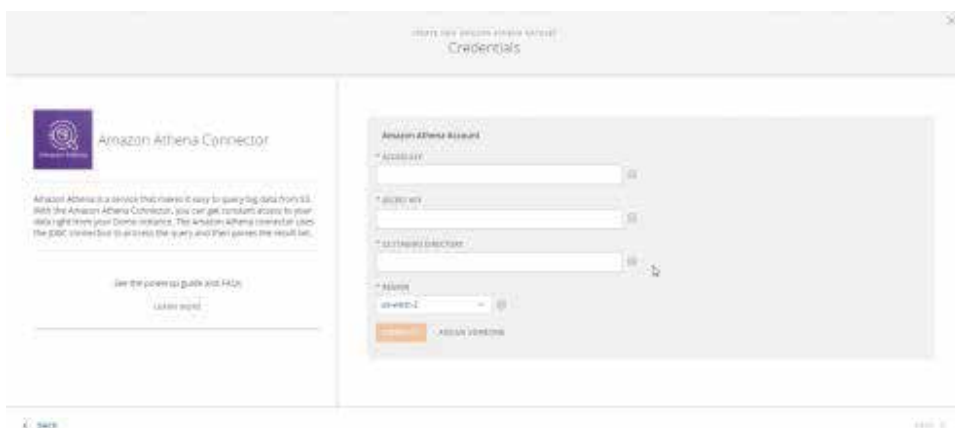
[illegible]
Credentials

Amazon Athena Connector

Amazon Athena is a service that makes it easy to query log data from S3. With the Amazon Athena Connector, you can get constant access to your data right from your Domo instance. The Amazon Athena connector uses the JDBC connection to process the query and then parses the result set.

See the power-up guide and FAQs
Learn more

Amazon Athena Account
* ACCESS KEY
* SECRET KEY
* S3 STAGING DIRECTORY
* REGION
us-west-2
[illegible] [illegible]

< Back
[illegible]